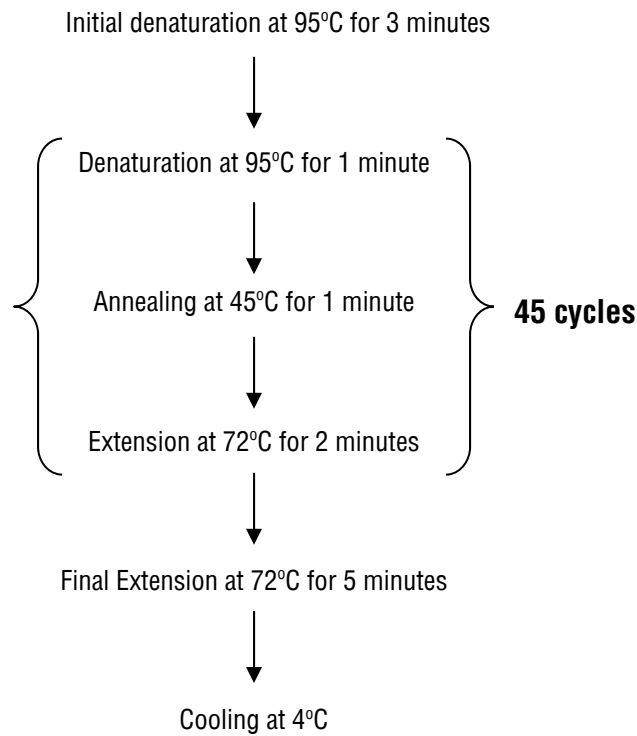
Initial denaturation at 95°C for 3 minutes

Denaturation at 95°C for 1 minute

Annealing at 45°C for 1 minute

Extension at 72°C for 2 minutes

45 cycles

Final Extension at 72°C for 5 minutes

Cooling at 4°C